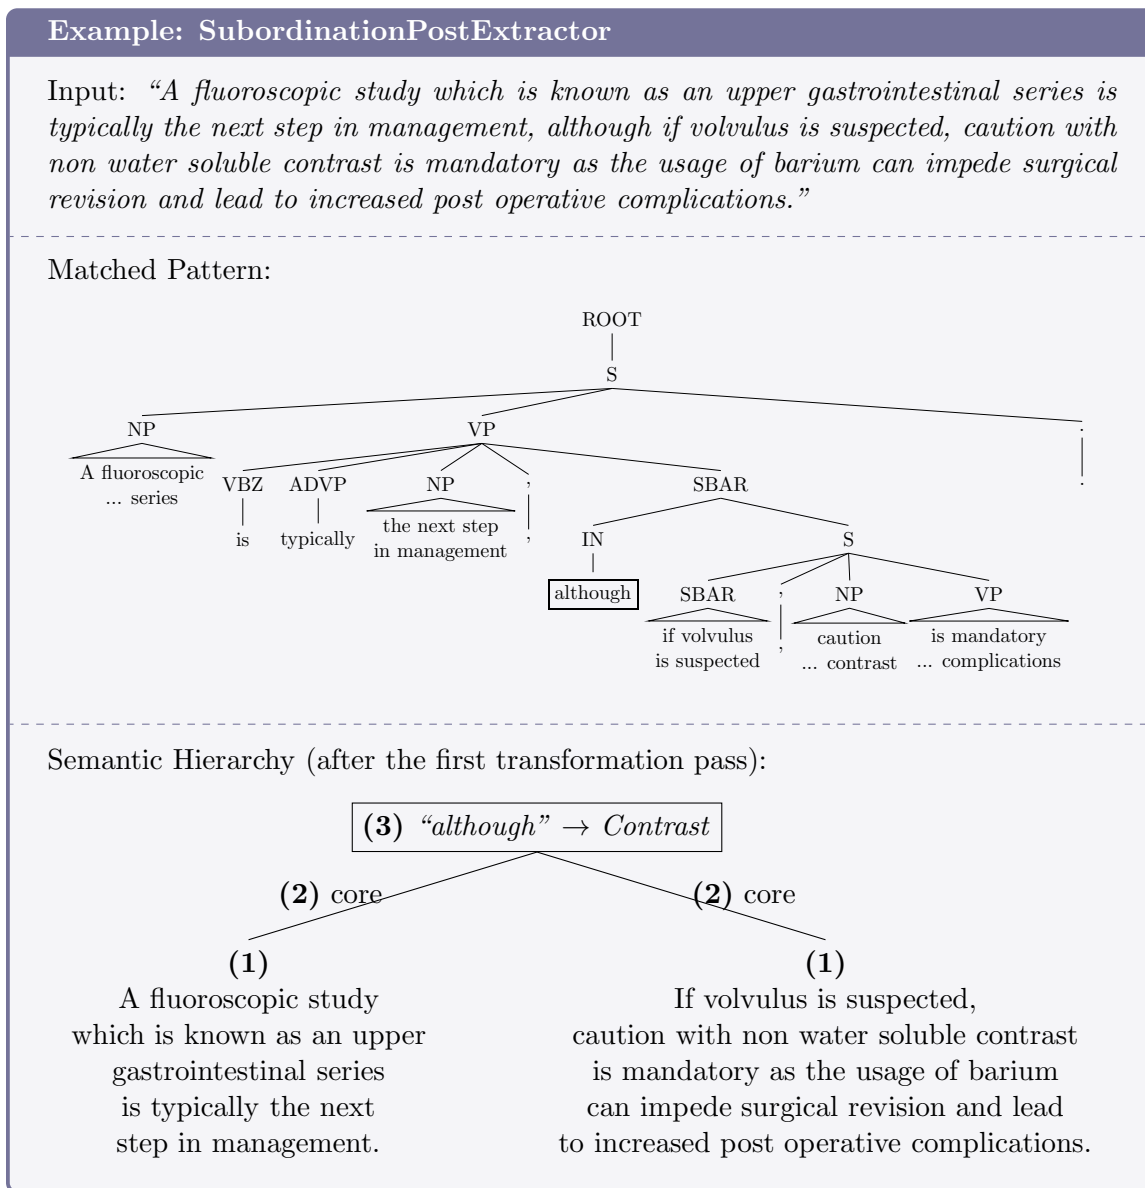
Example: SubordinationPostExtractor

Input: *"A fluoroscopic study which is known as an upper gastrointestinal series is typically the next step in management, although if volvulus is suspected, caution with non water soluble contrast is mandatory as the usage of barium can impede surgical revision and lead to increased post operative complications."*

Matched Pattern:

ROOT
S
NP
A fluoroscopic ... series
VP
VBZ
is
ADVP
typically
NP
the next step in management
,
,
SBAR
IN
although
S
SBAR
if volvulus is suspected
,
,
NP
caution ... contrast
VP
is mandatory ... complications
.
.

Semantic Hierarchy (after the first transformation pass):

**(3)** *"although" → Contrast*

**(2)** core

**(2)** core

**(1)**
A fluoroscopic study which is known as an upper gastrointestinal series is typically the next step in management.

**(1)**
If volvulus is suspected, caution with non water soluble contrast is mandatory as the usage of barium can impede surgical revision and lead to increased post operative complications.